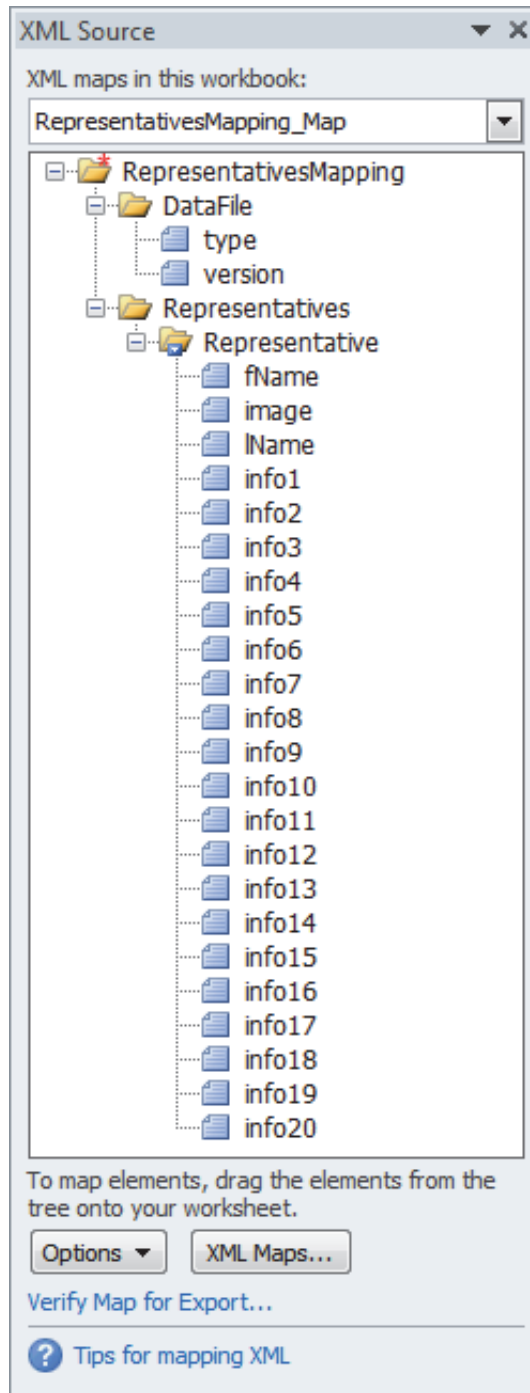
XML Source

XML maps in this workbook:

RepresentativesMapping_Map

RepresentativesMapping
DataFile
type
version
Representatives
Representative
fName
image
lName
info1
info2
info3
info4
info5
info6
info7
info8
info9
info10
info11
info12
info13
info14
info15
info16
info17
info18
info19
info20

To map elements, drag the elements from the tree onto your worksheet.

Options
XML Maps...

Verify Map for Export...

Tips for mapping XML